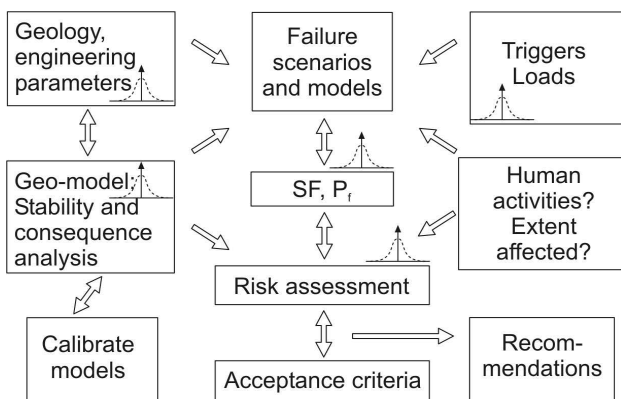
Geology, engineering parameters

Failure scenarios and models

Triggers Loads

Geo-model: Stability and consequence analysis

SF, $P_f$

Human activities? Extent affected?

Risk assessment

Calibrate models

Acceptance criteria

Recommendations